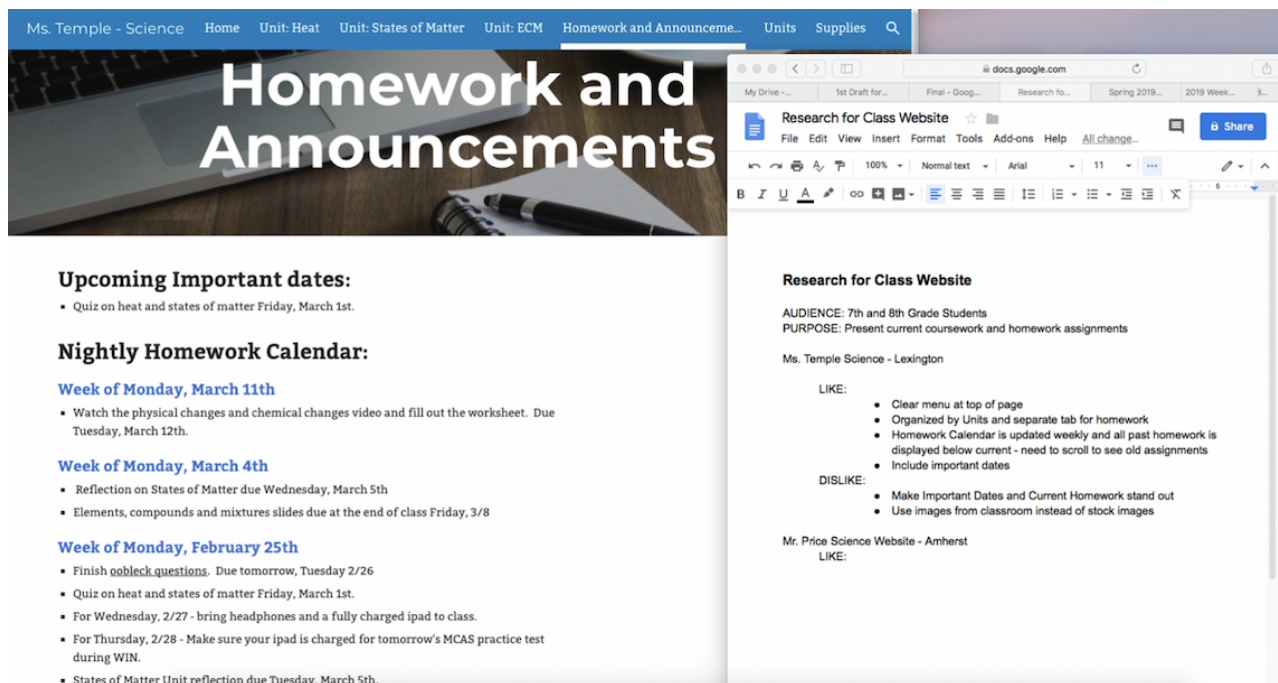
Ms. Temple - Science Home Unit: Heat Unit: States of Matter Unit: ECM Homework and Announceme... Units Supplies

Homework and Announcements

Upcoming Important dates:

- Quiz on heat and states of matter Friday, March 1st.

Nightly Homework Calendar:

Week of Monday, March 11th

- Watch the physical changes and chemical changes video and fill out the worksheet. Due Tuesday, March 12th.

Week of Monday, March 4th

- Reflection on States of Matter due Wednesday, March 5th
- Elements, compounds and mixtures slides due at the end of class Friday, 3/8

Week of Monday, February 25th

- Finish oobleck questions. Due tomorrow, Tuesday 2/26
- Quiz on heat and states of matter Friday, March 1st.
- For Wednesday, 2/27 - bring headphones and a fully charged ipad to class.
- For Thursday, 2/28 - Make sure your ipad is charged for tomorrow's MCAS practice test during WIN.
- States of Matter Unit reflection due Tuesday, March 5th.

docs.google.com

My Drive - ... 1st Draft for... Final - Goog... Research fo... Spring 2019... 2019 Week... 3...

Research for Class Website

File Edit View Insert Format Tools Add-ons Help All change...

Share

100% Normal text Arial 11

Research for Class Website

AUDIENCE: 7th and 8th Grade Students
PURPOSE: Present current coursework and homework assignments

Ms. Temple Science - Lexington

LIKE:
- Clear menu at top of page
- Organized by Units and separate tab for homework
- Homework Calendar is updated weekly and all past homework is displayed below current - need to scroll to see old assignments
- Include important dates

DISLIKE:
- Make Important Dates and Current Homework stand out
- Use images from classroom instead of stock images

Mr. Price Science Website - Amherst
LIKE: